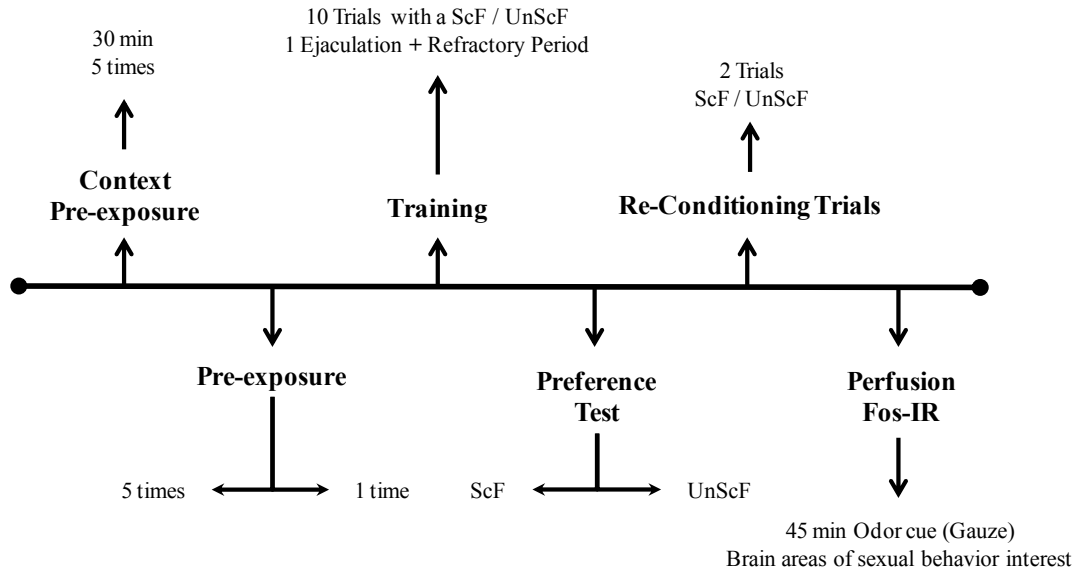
30 min
5 times

Context
Pre-exposure

10 Trials with a ScF / UnScF
1 Ejaculation + Refractory Period

Training

2 Trials
ScF / UnScF

Re-Conditioning Trials

Pre-exposure

5 times

1 time

Preference
Test

ScF

UnScF

Perfusion
Fos-IR

45 min Odor cue (Gauze)
Brain areas of sexual behavior interest